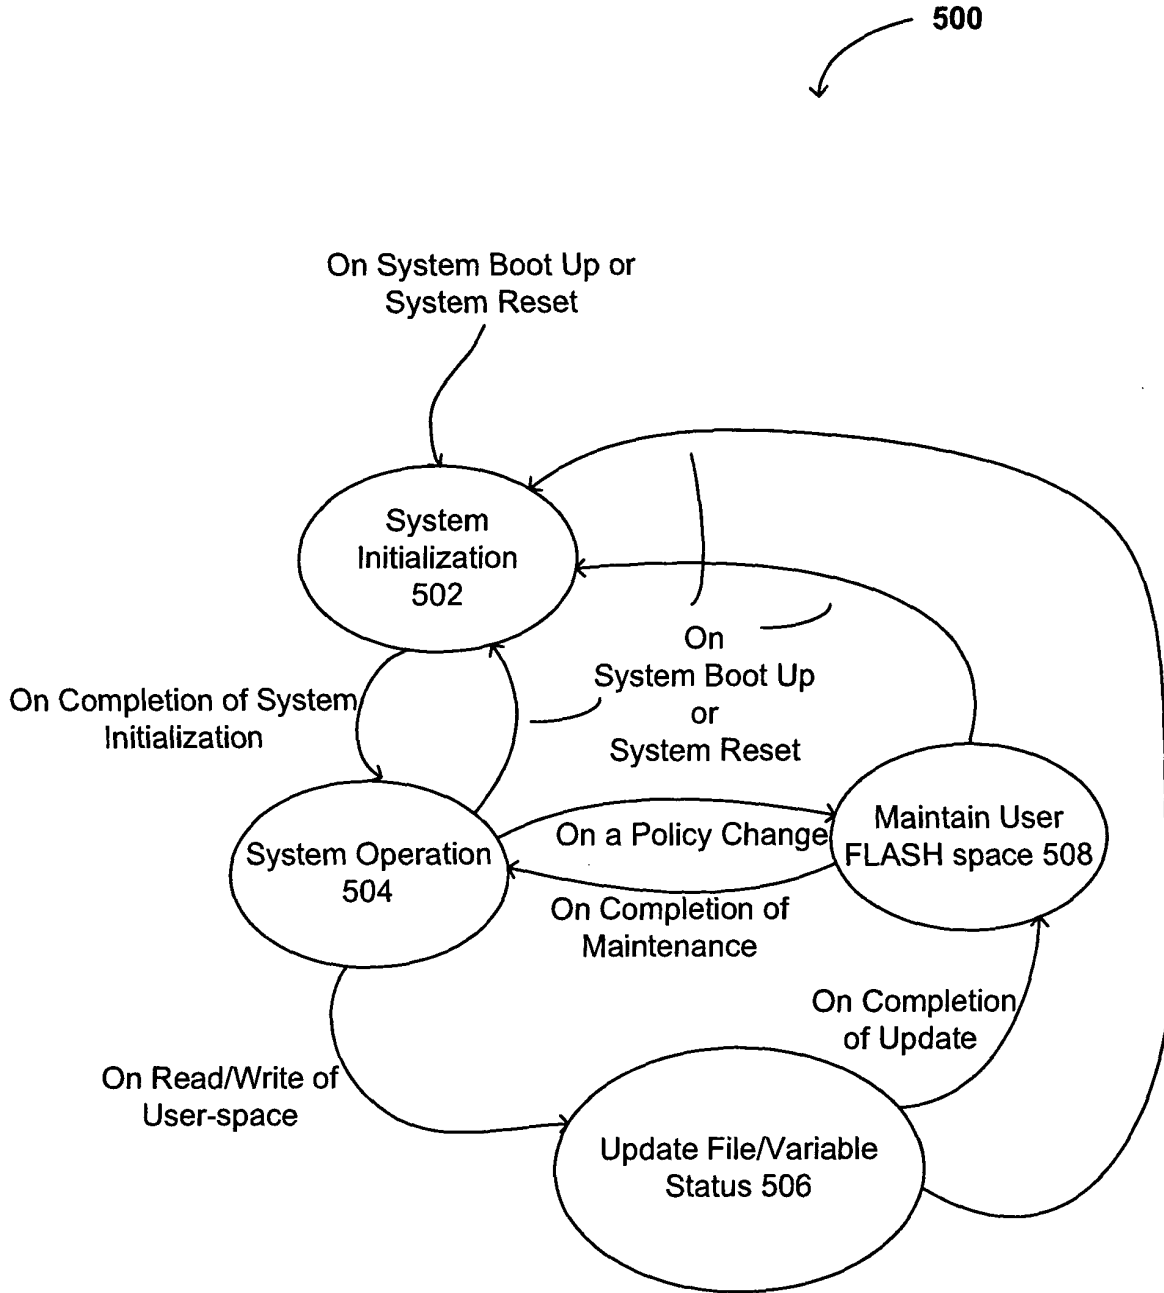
500

On System Boot Up or System Reset

System Initialization 502

On System Boot Up or System Reset

On Completion of System Initialization

System Operation 504

On a Policy Change

Maintain User FLASH space 508

On Completion of Maintenance

On Completion of Update

On Read/Write of User-space

Update File/Variable Status 506